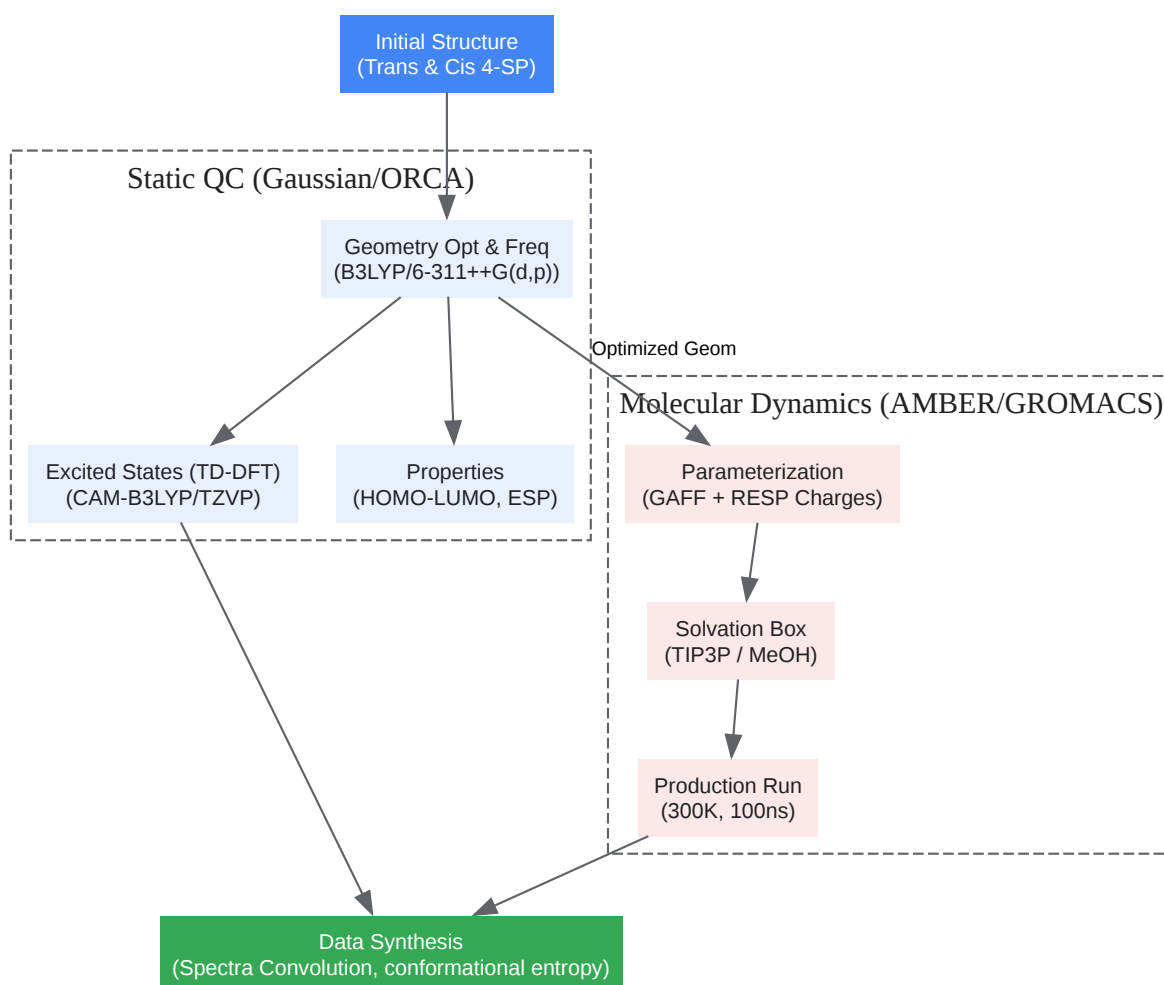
Initial Structure
(Trans & Cis 4-SP)

Static QC (Gaussian/ORCA)

Geometry Opt & Freq
(B3LYP/6-311++G(d,p))

Optimized Geom

Excited States (TD-DFT)
(CAM-B3LYP/TZVP)

Properties
(HOMO-LUMO, ESP)

Molecular Dynamics (AMBER/GROMACS)

Parameterization
(GAFF + RESP Charges)

Solvation Box
(TIP3P / MeOH)

Production Run
(300K, 100ns)

Data Synthesis
(Spectra Convolution, conformational entropy)